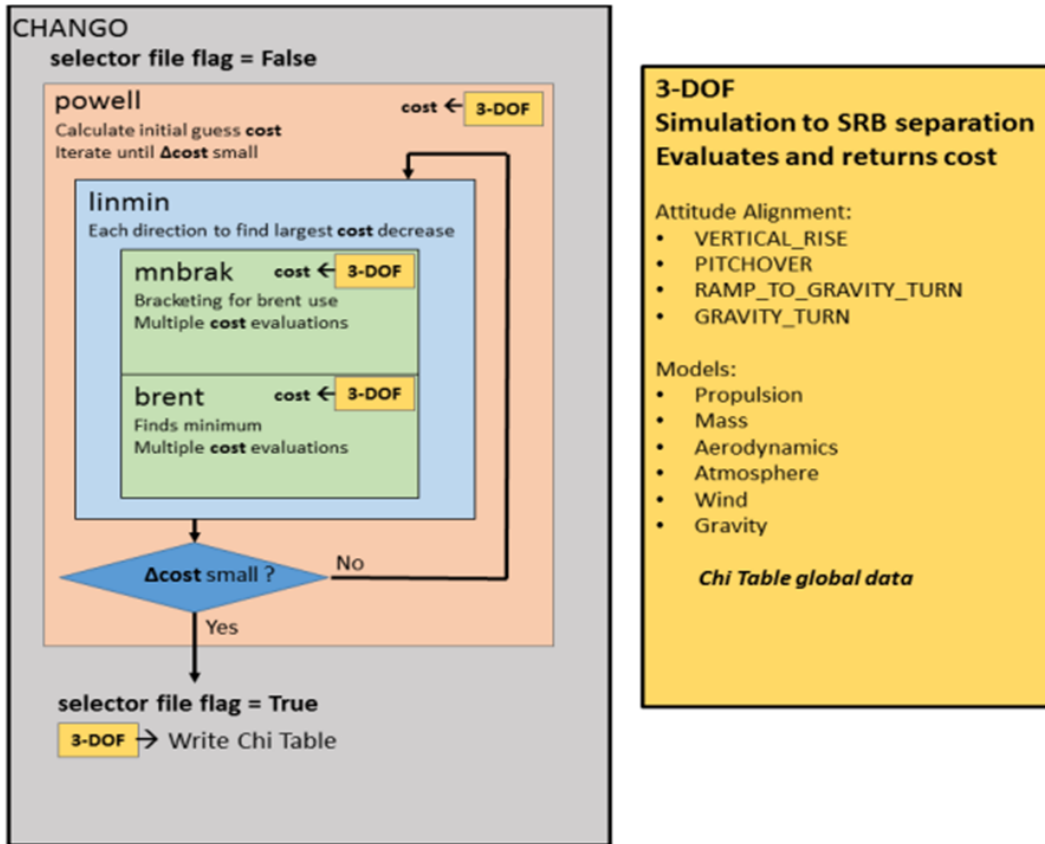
CHANGO

selector file flag = False

powell

cost ← 3-DOF

Calculate initial guess cost
Iterate until Δcost small

linmin

Each direction to find largest cost decrease

mnbrak

cost ← 3-DOF

Bracketing for brent use
Multiple cost evaluations

brent

cost ← 3-DOF

Finds minimum
Multiple cost evaluations

Δcost small ?

No

Yes

selector file flag = True

3-DOF → Write Chi Table

3-DOF
Simulation to SRB separation
Evaluates and returns cost

Attitude Alignment:
• VERTICAL_RISE
• PITCHOVER
• RAMP_TO_GRAVITY_TURN
• GRAVITY_TURN

Models:
• Propulsion
• Mass
• Aerodynamics
• Atmosphere
• Wind
• Gravity

Chi Table global data